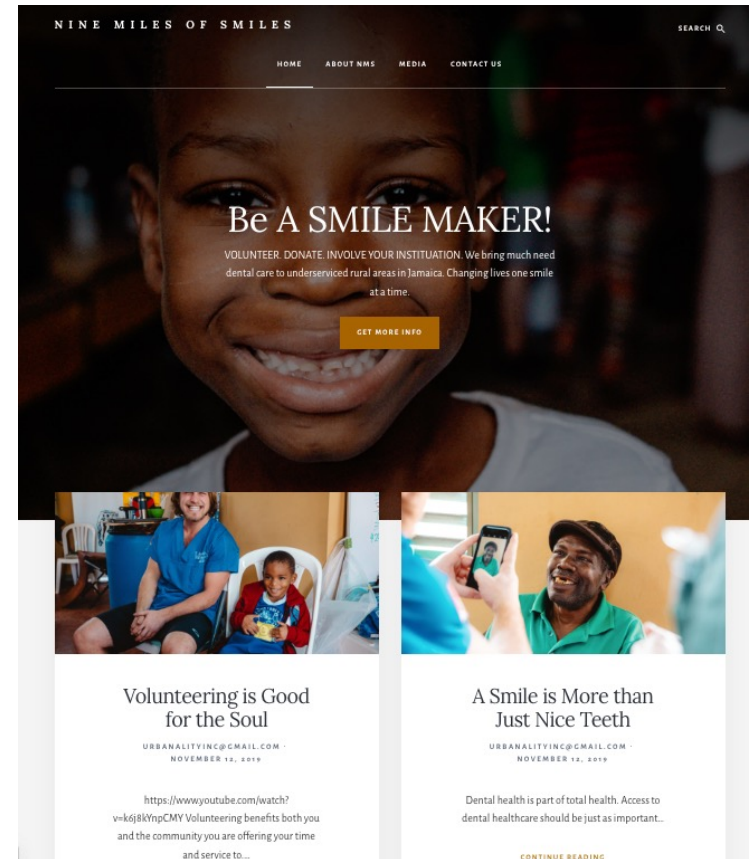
NINE MILES OF SMILES

SEARCH

HOME ABOUT NMS MEDIA CONTACT US

Be A SMILE MAKER!

VOLUNTEER. DONATE. INVOLVE YOUR INSTITUATION. We bring much need dental care to underserviced rural areas in Jamaica. Changing lives one smile at a time.

GET MORE INFO

Volunteering is Good for the Soul

URBANALITYINC@GMAIL.COM · NOVEMBER 12, 2019

https://www.youtube.com/watch?v=k6j8kYnpCMY Volunteering benefits both you and the community you are offering your time and service to....

A Smile is More than Just Nice Teeth

URBANALITYINC@GMAIL.COM · NOVEMBER 12, 2019

Dental health is part of total health. Access to dental healthcare should be just as important...

CONTINUE READING